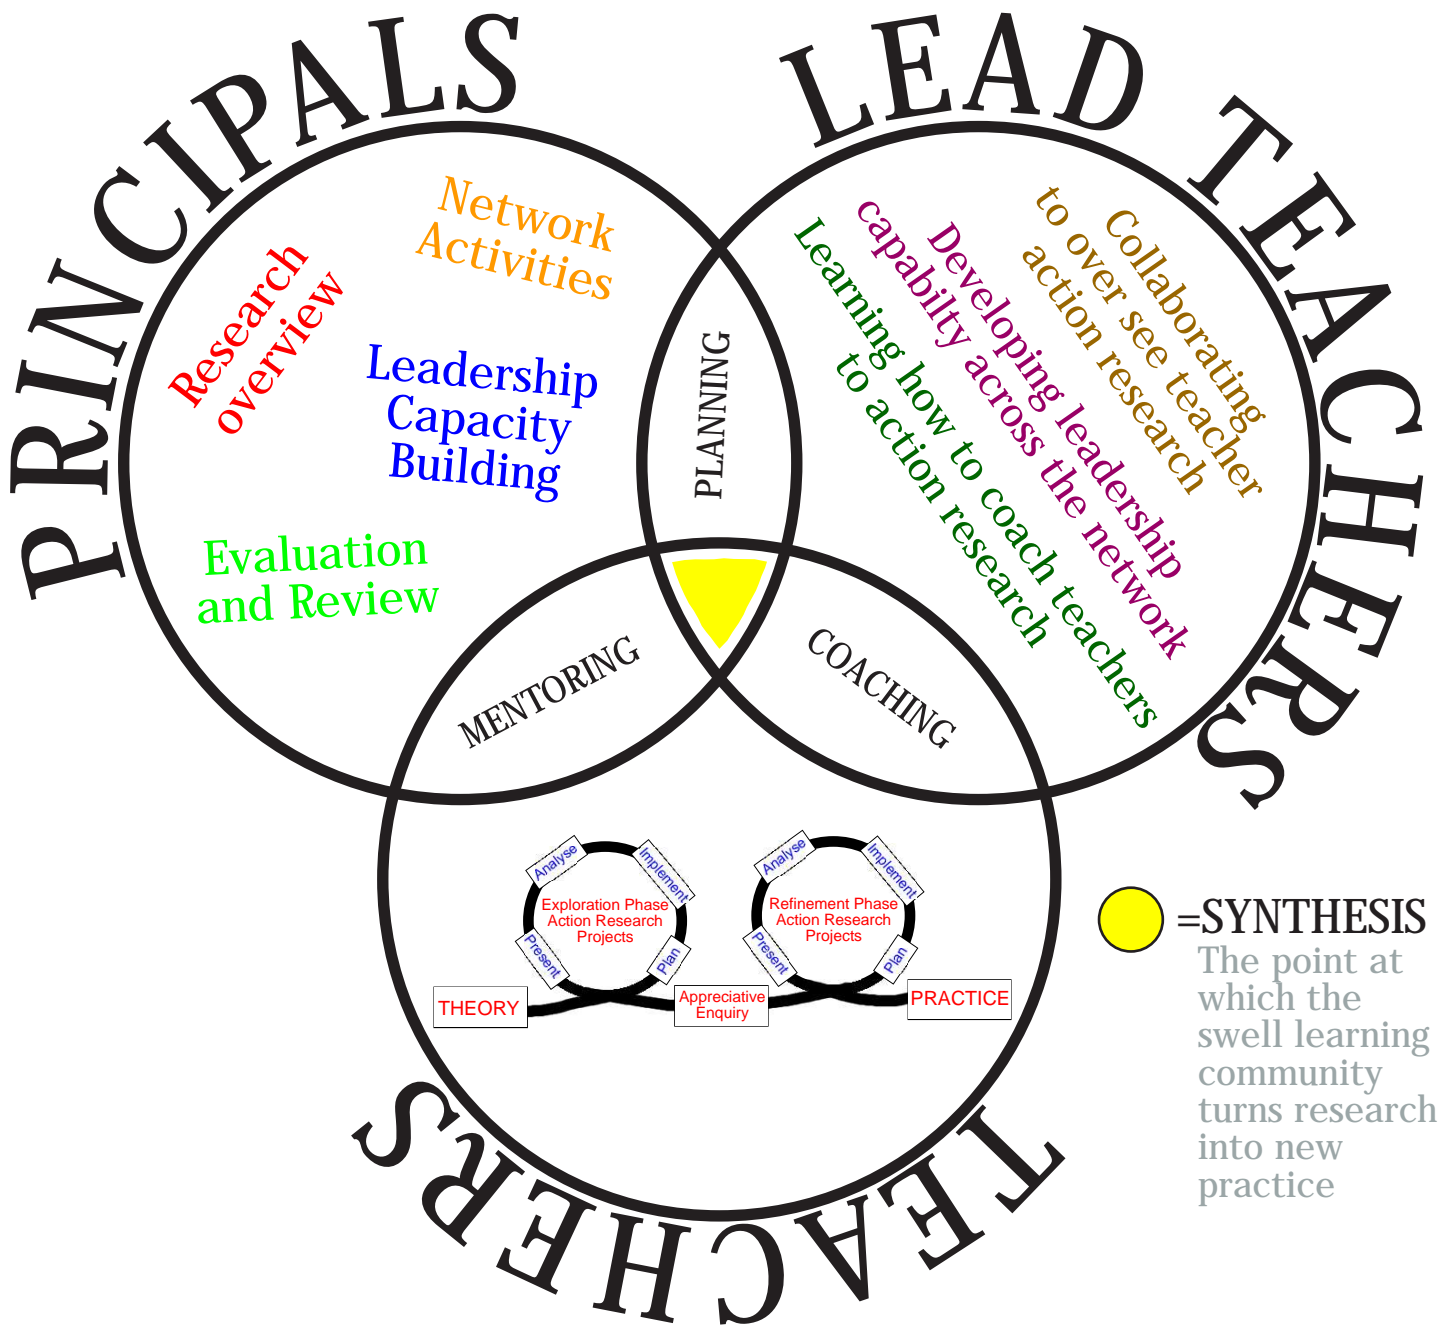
PRINCIPALS

LEAD TEACHERS

Research overview

Network Activities

Leadership Capacity Building

Evaluation and Review

PLANNING

Collaborating to over see teacher action research

Developing leadership capability across the network

Learning how to coach teachers to action research

MENTORING

COACHING

Analyse

Implement

Exploration Phase Action Research Projects

Present

Plan

Analyse

Implement

Refinement Phase Action Research Projects

Present

Plan

THEORY

Appreciative Enquiry

PRACTICE

=SYNTHESIS

The point at which the swell learning community turns research into new practice

TEACHERS